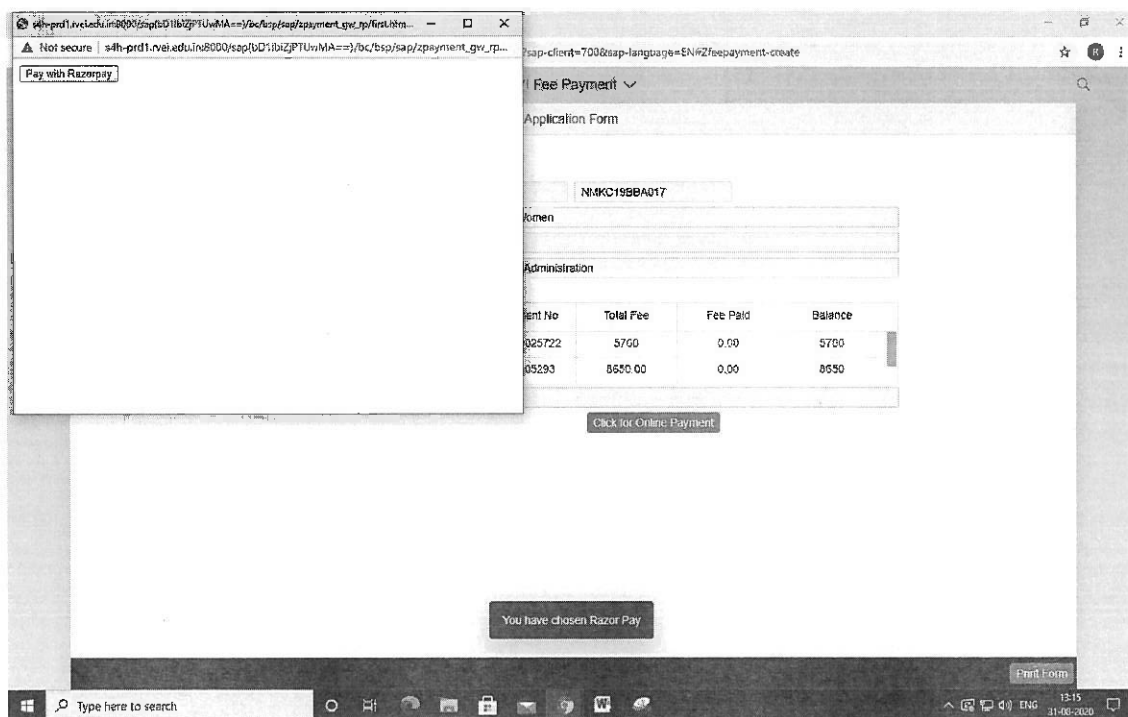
s4h-prd1.rvei.edu.in:8000/sap(bD1ibiZjPTUwMA==)/bc/bsp/sap/zpayment_gw_rp/first.htm...

Not secure | s4h-prd1.rvei.edu.in:8000/sap(bD1ibiZjPTUwMA==)/bc/bsp/sap/zpayment_gw_rp...

Pay with Razorpay

?sap-client=700&sap-language=EN#Zfeepayment-create

Fee Payment

Application Form

NMKC19BBA017

Women

Administration

| ient No | Total Fee | Fee Paid | Balance |
|---|---|---|---|
| 025722 | 5760 | 0.00 | 5760 |
| 05293 | 8650.00 | 0.00 | 8650 |

Click for Online Payment

You have chosen Razor Pay

Print Form

Type here to search

ENG 13:15 31-08-2020